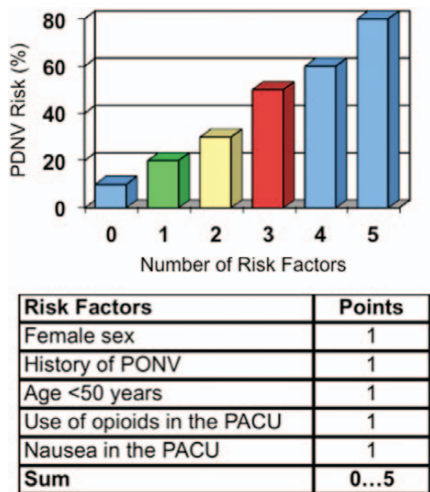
80
60
40
20
0
PDNV Risk (%)
0 1 2 3 4 5
Number of Risk Factors

| Risk Factors | Points |
|---|---|
| Female sex | 1 |
| History of PONV | 1 |
| Age <50 years | 1 |
| Use of opioids in the PACU | 1 |
| Nausea in the PACU | 1 |
| **Sum** | **0…5** |